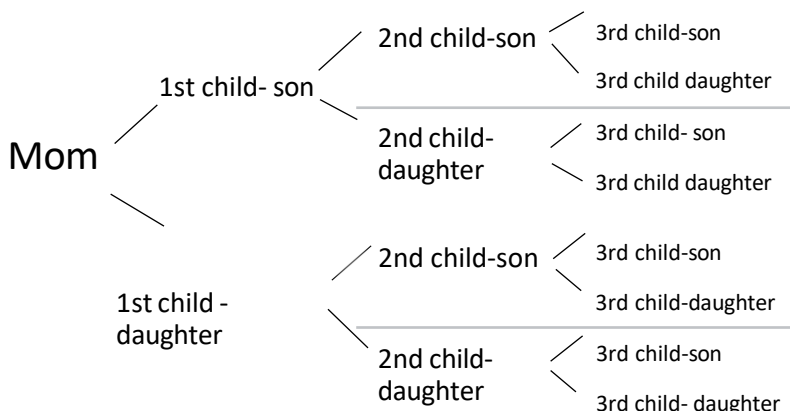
Mom

1st child- son

2nd child-son

3rd child-son

3rd child daughter

2nd child-daughter

3rd child- son

3rd child daughter

1st child - daughter

2nd child-son

3rd child-son

3rd child-daughter

2nd child-daughter

3rd child-son

3rd child- daughter